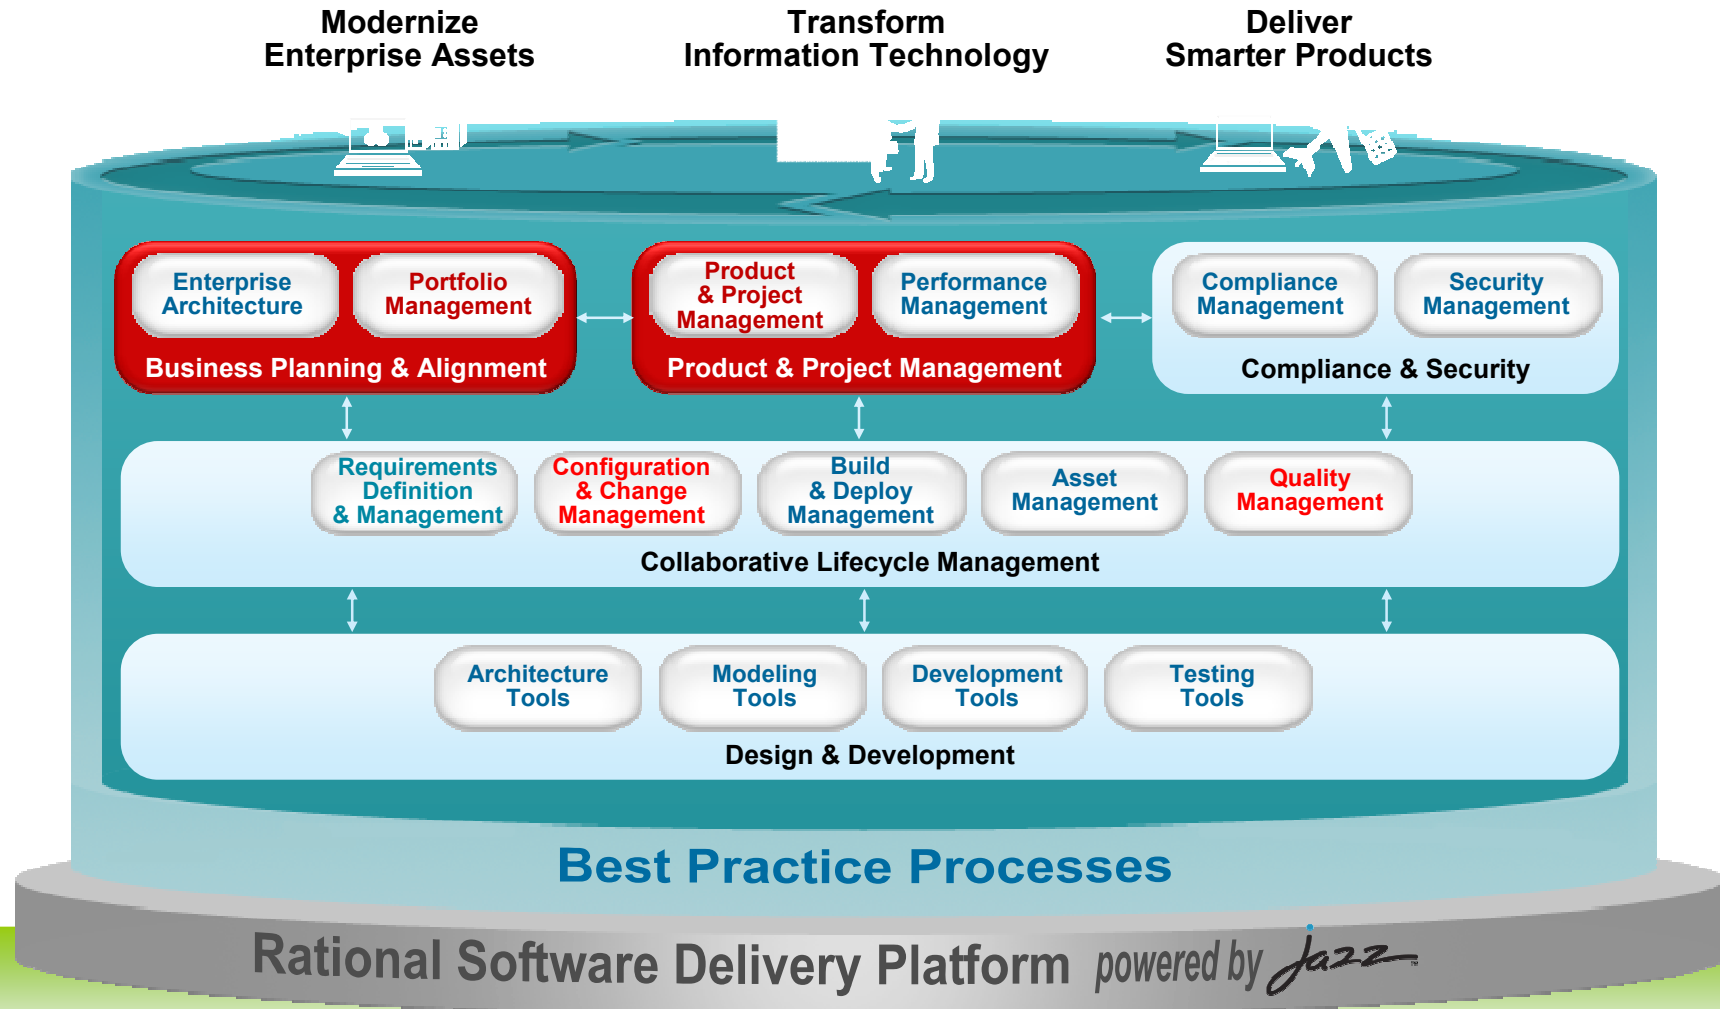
Modernize Enterprise Assets

Transform Information Technology

Deliver Smarter Products

Enterprise Architecture

Portfolio Management

Business Planning & Alignment

Product & Project Management

Performance Management

Product & Project Management

Compliance Management

Security Management

Compliance & Security

Requirements Definition & Management

Configuration & Change Management

Build & Deploy Management

Asset Management

Quality Management

Collaborative Lifecycle Management

Architecture Tools

Modeling Tools

Development Tools

Testing Tools

Design & Development

Best Practice Processes

Rational Software Delivery Platform powered by Jazz™